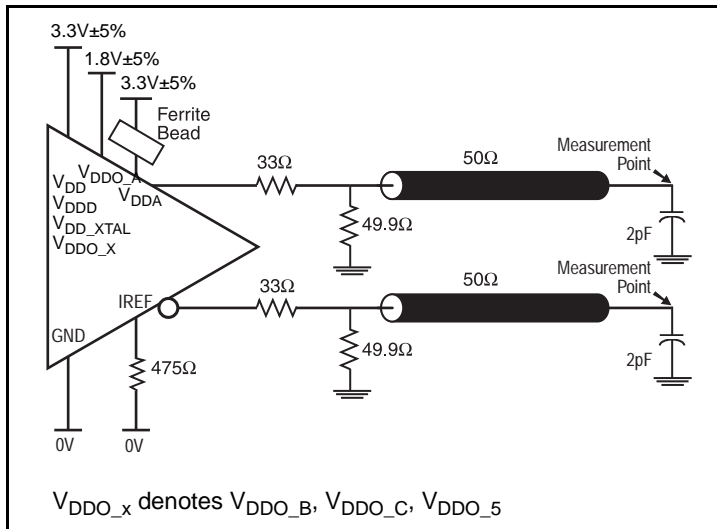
3.3V±5%
1.8V±5%
3.3V±5%
Ferrite Bead
$V_{DD}$
$V_{DDO\_A}$
$V_{DDA}$
$V_{DDD}$
$V_{DD\_XTAL}$
$V_{DDO\_X}$
33Ω
50Ω
Measurement Point
49.9Ω
2pF
IREF
33Ω
50Ω
Measurement Point
GND
49.9Ω
475Ω
2pF
0V
0V

$V_{DDO\_x}$ denotes $V_{DDO\_B}$, $V_{DDO\_C}$, $V_{DDO\_5}$